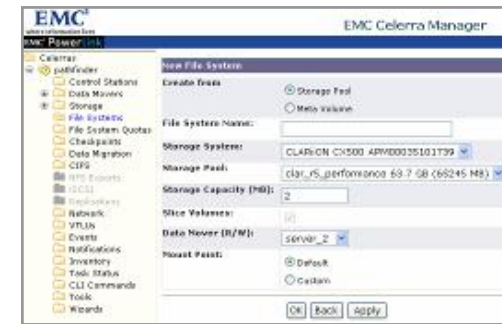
EMC²
where information lives
EMC² PowerLink

EMC Celerra Manager

Celerras
pathfinder
Control Stations
Data Movers
Storage
File Systems
File System Quotas
Checkpoints
Data Migration
CIFS
NFS Exports
iSCSI
Replications
Network
VTLUs
Events
Notifications
Inventory
Task Status
CLI Commands
Tools
Wizards

New File System

Create from
Storage Pool
Meta Volume

File System Name:

Storage System: CLARiiON CX500 APM00035101739

Storage Pool: clar_r5_performance 63.7 GB (65245 MB)

Storage Capacity (MB): 2

Slice Volumes:

Data Mover (R/W): server_2

Mount Point:
Default
Custom

OK Back Apply